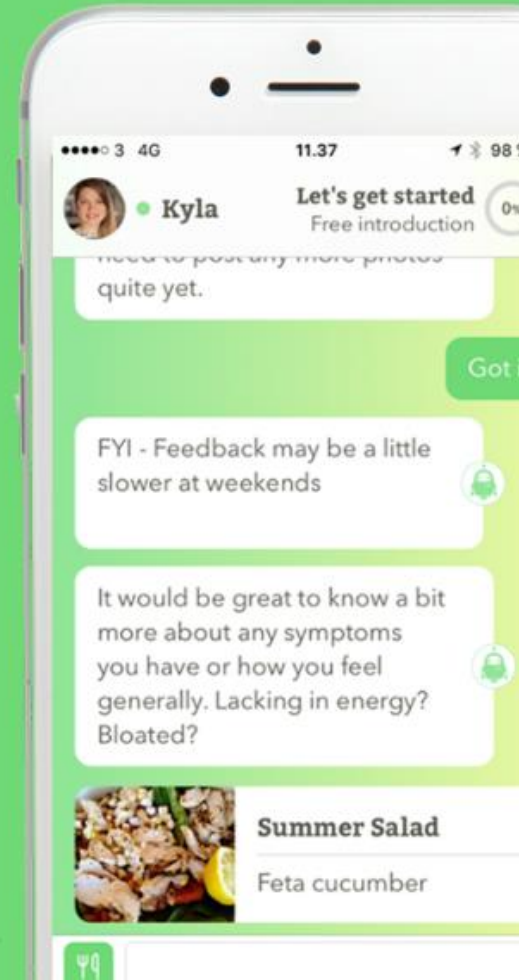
●●●●○ 3 4G 11.37 98

Kyla

Let's get started
Free introduction

0%

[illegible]
quite yet.

Got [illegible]

FYI - Feedback may be a little slower at weekends

It would be great to know a bit more about any symptoms you have or how you feel generally. Lacking in energy? Bloated?

Summer Salad

Feta cucumber